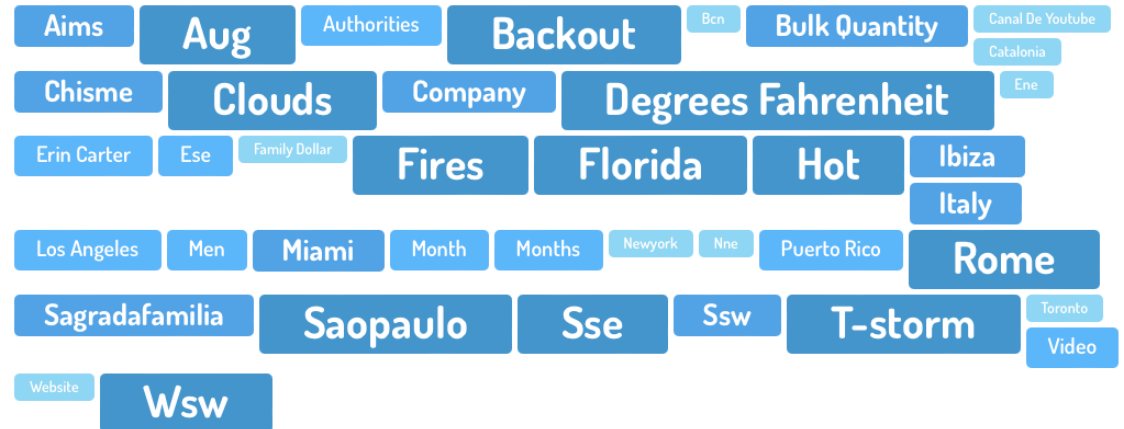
Aims Aug Authorities Backout Bcn Bulk Quantity Canal De Youtube Catalonia

Chisme Clouds Company Degrees Fahrenheit Ene

Erin Carter Ese Family Dollar Fires Florida Hot Ibiza Italy

Los Angeles Men Miami Month Months Newyork Nne Puerto Rico Rome

Sagradafamilia Saopaulo Sse Ssw T-storm Toronto Video

Website Wsw